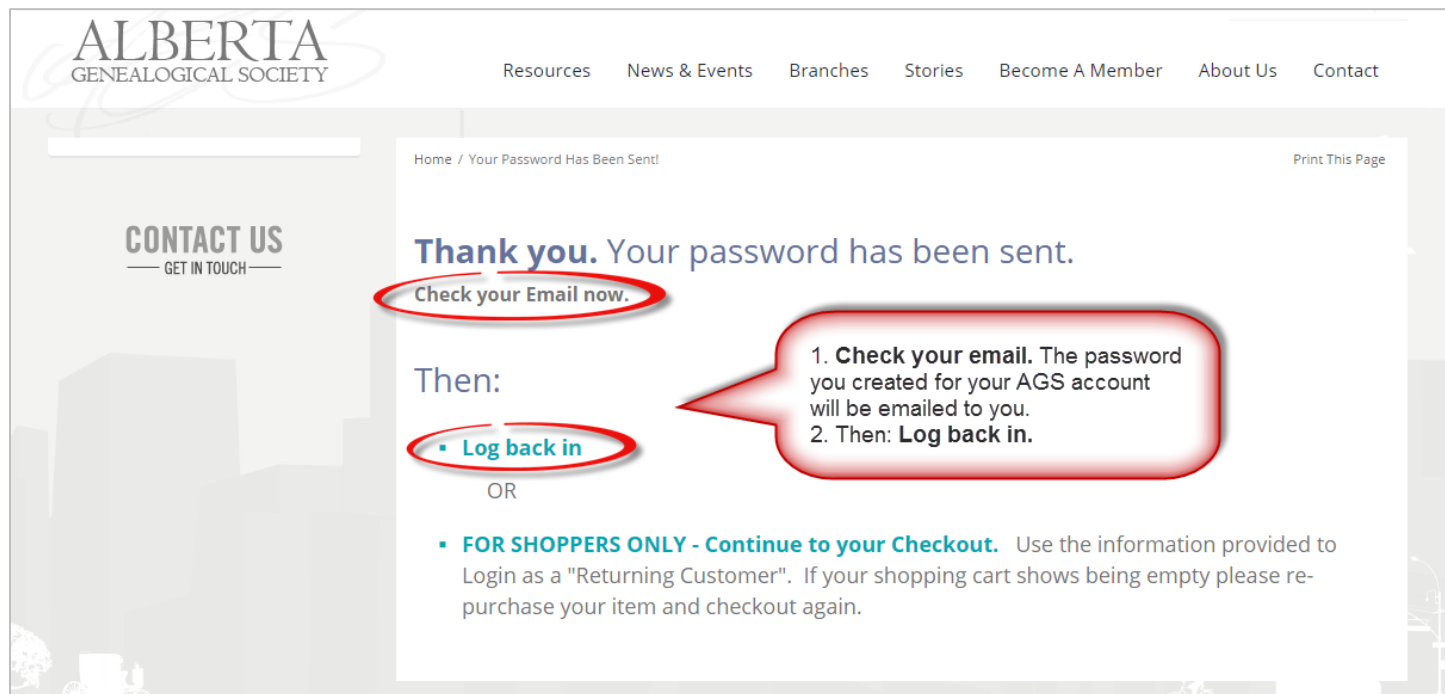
ALBERTA
GENEALOGICAL SOCIETY

Resources News & Events Branches Stories Become A Member About Us Contact

CONTACT US
GET IN TOUCH

Home / Your Password Has Been Sent!

Print This Page

Thank you. Your password has been sent.

Check your Email now.

1. Check your email. The password you created for your AGS account will be emailed to you.
2. Then: Log back in.

Then:

- Log back in

OR

- FOR SHOPPERS ONLY - Continue to your Checkout. Use the information provided to Login as a "Returning Customer". If your shopping cart shows being empty please re-purchase your item and checkout again.